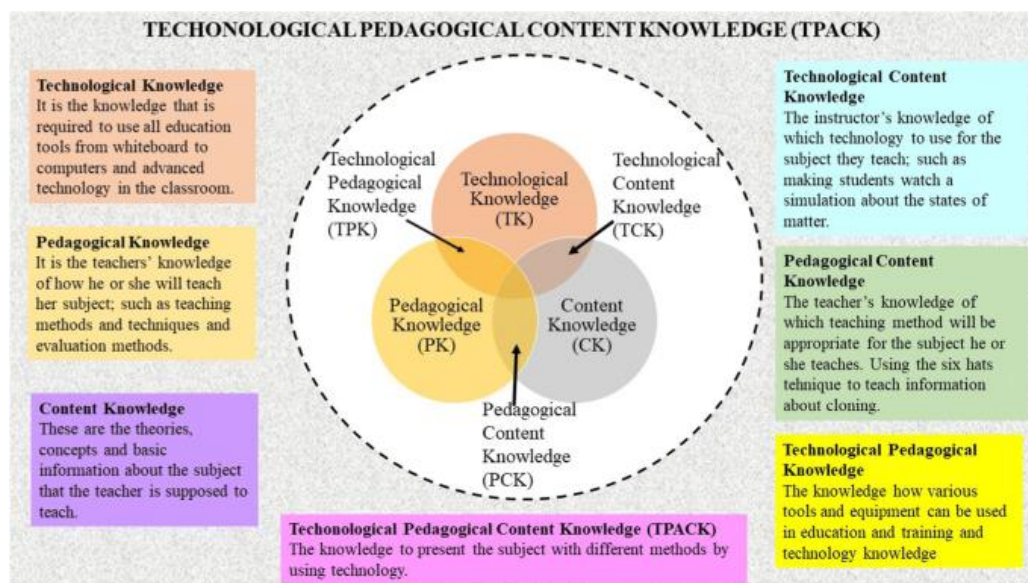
TECHONOLOGICAL PEDAGOGICAL CONTENT KNOWLEDGE (TPACK)

Technological Knowledge
It is the knowledge that is required to use all education tools from whiteboard to computers and advanced technology in the classroom.

Pedagogical Knowledge
It is the teachers' knowledge of how he or she will teach her subject; such as teaching methods and techniques and evaluation methods.

Content Knowledge
These are the theories, concepts and basic information about the subject that the teacher is supposed to teach.

Technological Pedagogical Knowledge (TPK)

Technological Knowledge (TK)

Technological Content Knowledge (TCK)

Pedagogical Knowledge (PK)

Content Knowledge (CK)

Pedagogical Content Knowledge (PCK)

Technological Content Knowledge
The instructor's knowledge of which technology to use for the subject they teach; such as making students watch a simulation about the states of matter.

Pedagogical Content Knowledge
The teacher's knowledge of which teaching method will be appropriate for the subject he or she teaches. Using the six hats tehnique to teach information about cloning.

Technological Pedagogical Knowledge
The knowledge how various tools and equipment can be used in education and training and technology knowledge

Techonological Pedagogical Content Knowledge (TPACK)
The knowledge to present the subject with different methods by using technology.